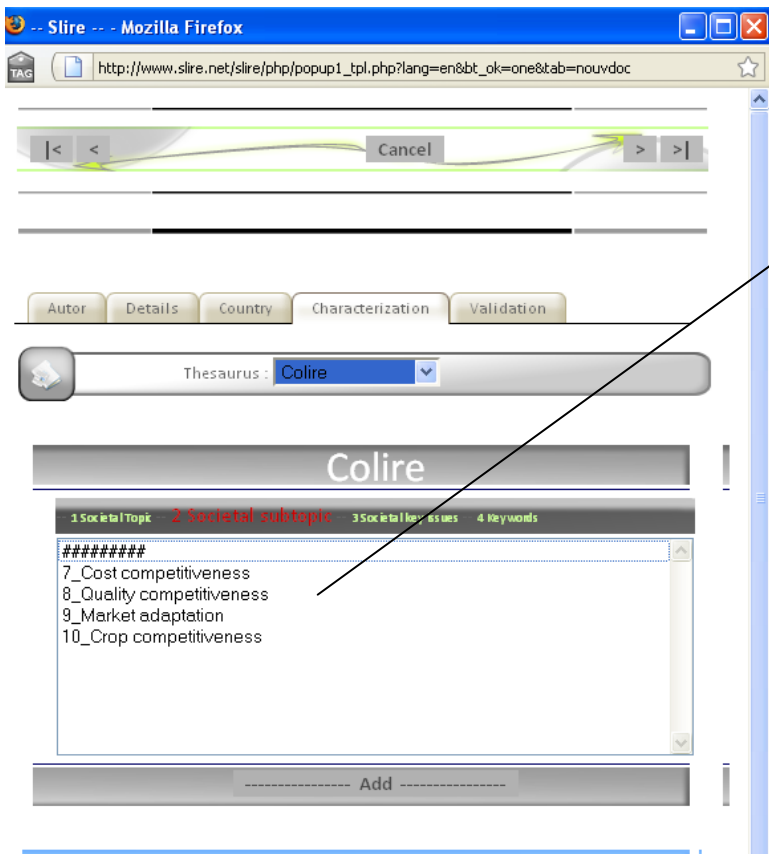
-- Slire -- - Mozilla Firefox

TAG http://www.slire.net/slire/php/popup1_tpl.php?lang=en&bt_ok=one&tab=nouvdoc

|< < Cancel > >|

Autor Details Country Characterization Validation

Thesaurus : Colire

Colire

1 Societal Topic 2 Societal subtopic 3 Societal key issues 4 Keywords

#########
7_Cost competitiveness
8_Quality competitiveness
9_Market adaptation
10_Crop competitiveness

---------------- Add ----------------